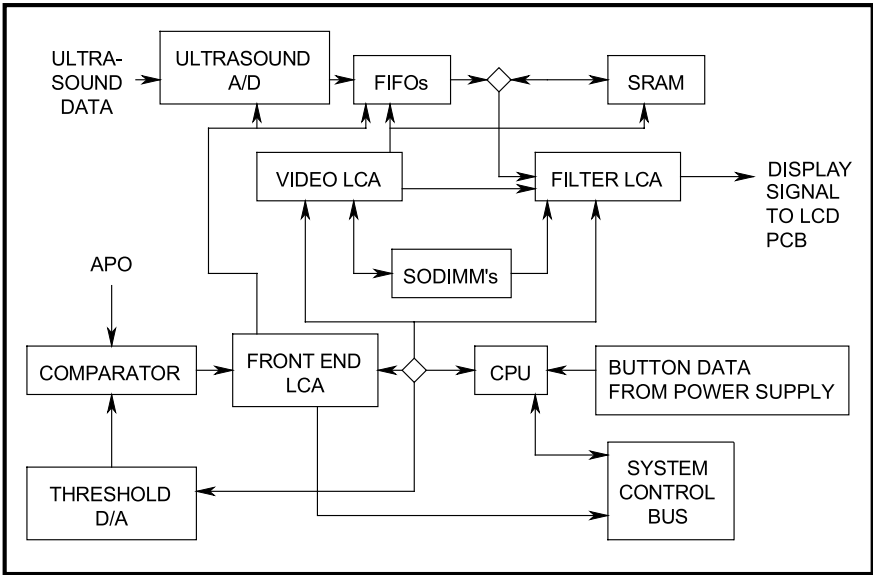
ULTRA-SOUND DATA

ULTRASOUND A/D

FIFOs

SRAM

VIDEO LCA

FILTER LCA

DISPLAY SIGNAL TO LCD PCB

SODIMM's

APO

COMPARATOR

FRONT END LCA

CPU

BUTTON DATA FROM POWER SUPPLY

SYSTEM CONTROL BUS

THRESHOLD D/A